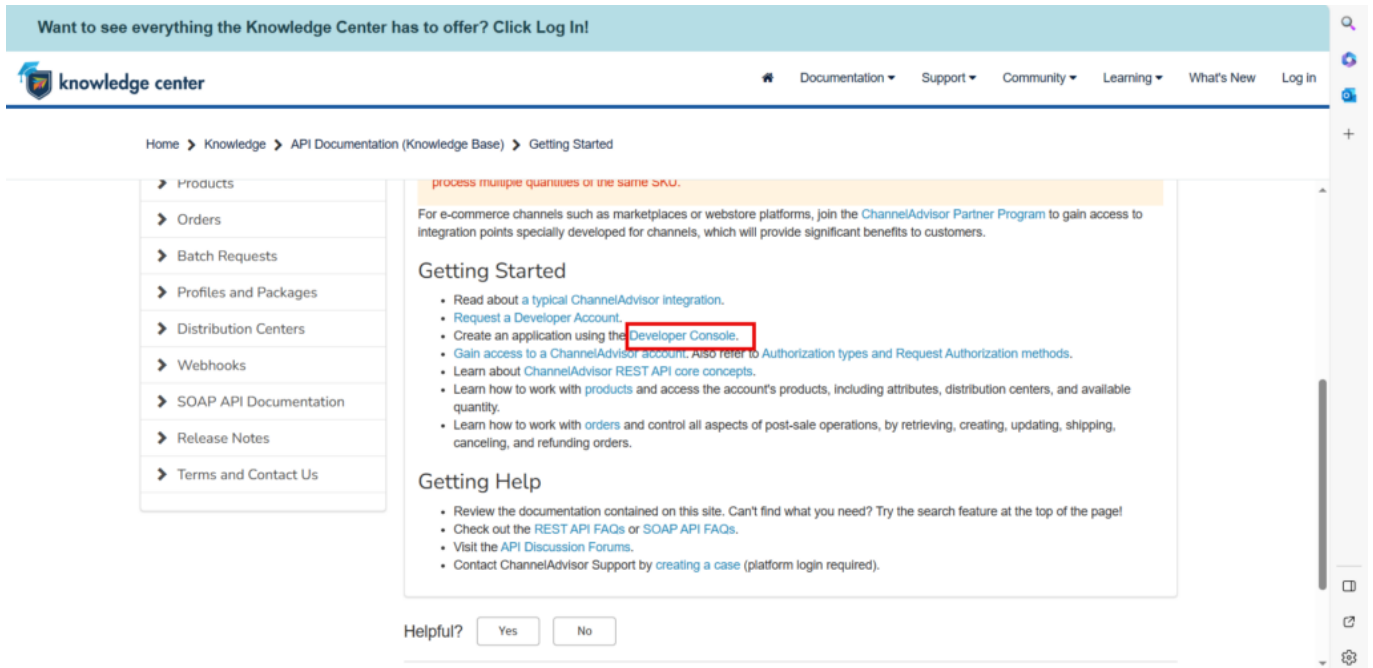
Want to see everything the Knowledge Center has to offer? Click Log In!

knowledge center

Documentation Support Community Learning What's New Log in

Home > Knowledge > API Documentation (Knowledge Base) > Getting Started

> Products
> Orders
> Batch Requests
> Profiles and Packages
> Distribution Centers
> Webhooks
> SOAP API Documentation
> Release Notes
> Terms and Contact Us

process multiple quantities of the same SKU.

For e-commerce channels such as marketplaces or webstore platforms, join the ChannelAdvisor Partner Program to gain access to integration points specially developed for channels, which will provide significant benefits to customers.

Getting Started

- Read about a typical ChannelAdvisor integration.
- Request a Developer Account.
- Create an application using the Developer Console.
- Gain access to a ChannelAdvisor account. Also refer to Authorization types and Request Authorization methods.
- Learn about ChannelAdvisor REST API core concepts.
- Learn how to work with products and access the account's products, including attributes, distribution centers, and available quantity.
- Learn how to work with orders and control all aspects of post-sale operations, by retrieving, creating, updating, shipping, canceling, and refunding orders.

Getting Help

- Review the documentation contained on this site. Can't find what you need? Try the search feature at the top of the page!
- Check out the REST API FAQs or SOAP API FAQs.
- Visit the API Discussion Forums.
- Contact ChannelAdvisor Support by creating a case (platform login required).

Helpful? Yes No